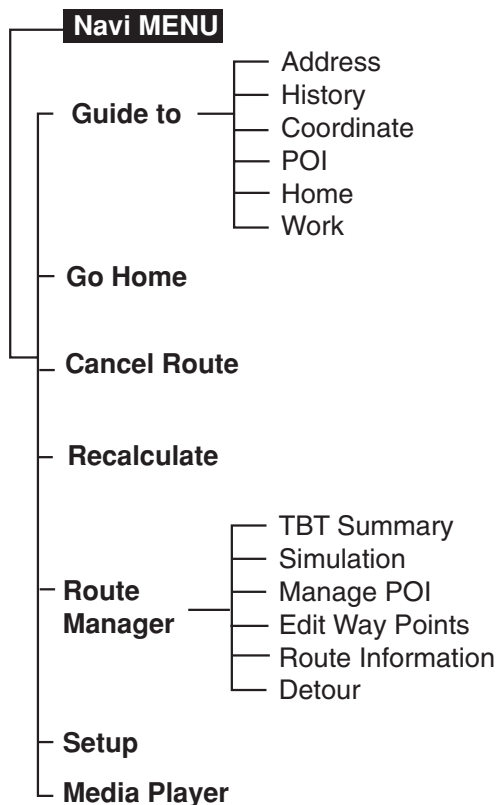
Navi MENU

Guide to
Address
History
Coordinate
POI
Home
Work

Go Home

Cancel Route

Recalculate

Route Manager
TBT Summary
Simulation
Manage POI
Edit Way Points
Route Information
Detour

Setup

Media Player